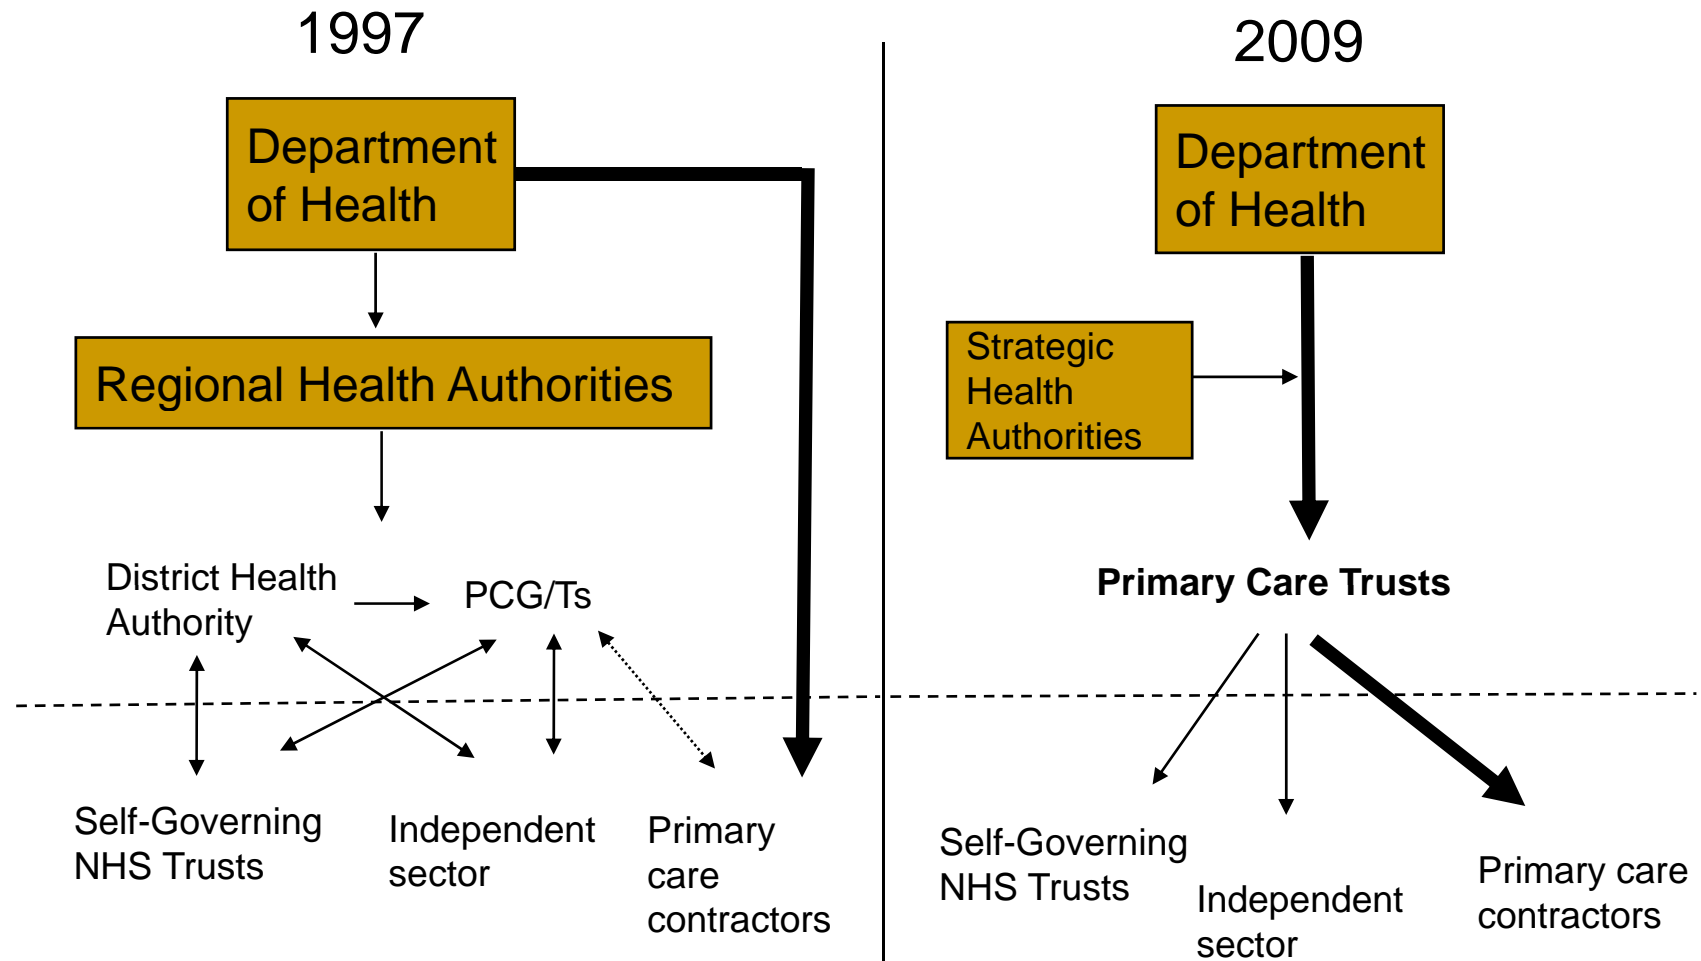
1997

Department of Health

Regional Health Authorities

District Health Authority

PCG/Ts

Self-Governing NHS Trusts

Independent sector

Primary care contractors

2009

Department of Health

Strategic Health Authorities

Primary Care Trusts

Self-Governing NHS Trusts

Independent sector

Primary care contractors